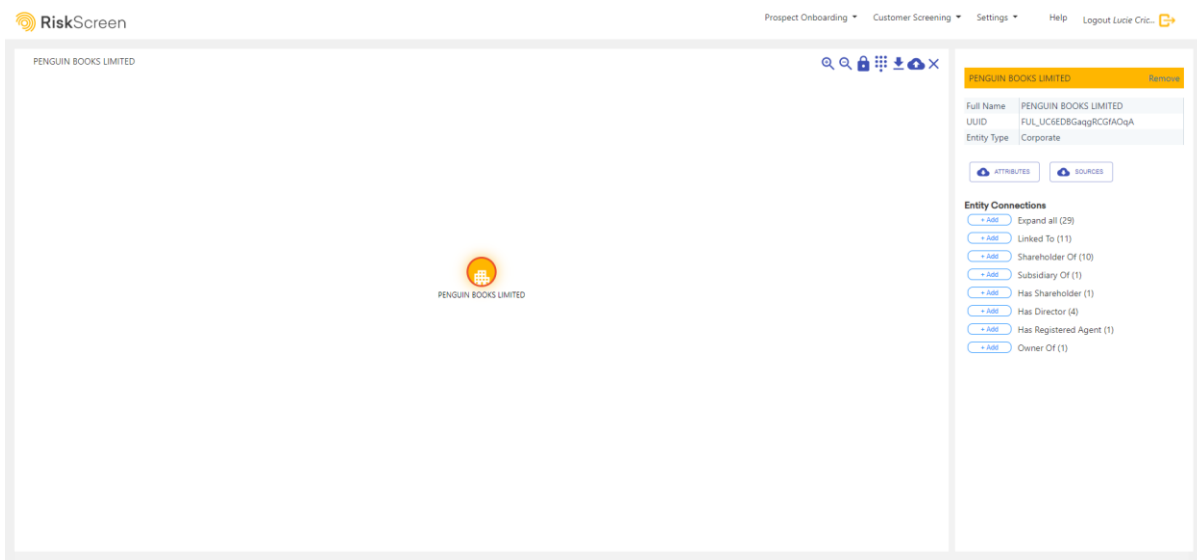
RiskScreen

Prospect Onboarding ▾ Customer Screening ▾ Settings ▾ Help Logout Lucie Cric...

PENGUIN BOOKS LIMITED

PENGUIN BOOKS LIMITED

PENGUIN BOOKS LIMITED Remove

| Full Name | PENGUIN BOOKS LIMITED |
|---|---|
| UUID | FUL_UC6EDBGaqgRCGfAOqA |
| Entity Type | Corporate |

ATTRIBUTES SOURCES

Entity Connections
+ Add Expand all (29)
+ Add Linked To (11)
+ Add Shareholder Of (10)
+ Add Subsidiary Of (1)
+ Add Has Shareholder (1)
+ Add Has Director (4)
+ Add Has Registered Agent (1)
+ Add Owner Of (1)